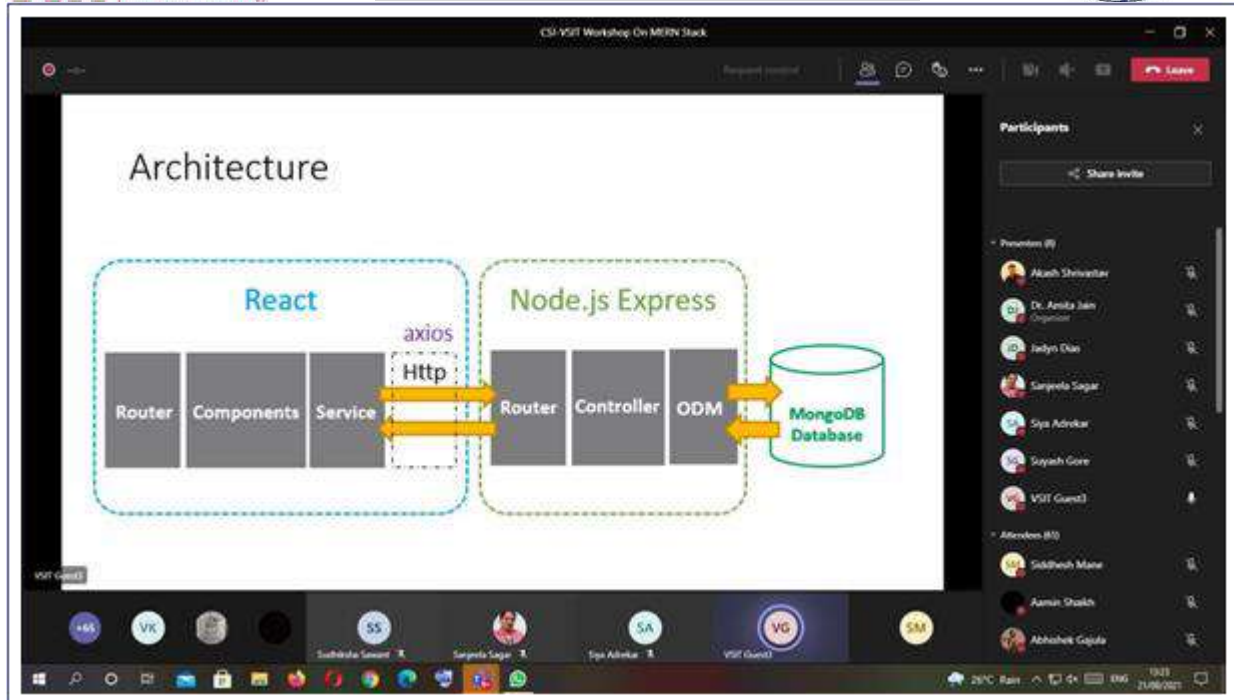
CSI-VSIT Workshop On MERN Stack

Request control

Leave

Architecture

React

axios

Router

Components

Service

Http

Node.js Express

Router

Controller

ODM

MongoDB Database

VSIT Guest3

Participants

Share invite

Presenters (8)

Akash Shrivastav

Dr. Amita Jain
Organizer

Jadyn Dias

Sanjeela Sagar

Siya Adrekar

Suyash Gore

VSIT Guest3

Attendees (61)

Siddhesh Mane

Aamin Shaikh

Abhishek Gajula

+65

VK

SS
Sudhiksha Sawant

Sanjeela Sagar

SA
Siya Adrekar

VG
VSIT Guest3

SM

26°C Rain

ENG

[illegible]
21/08/2021